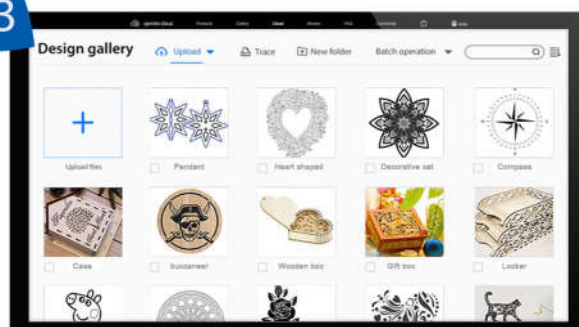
3

xTool Cloud Product Gallery Cloud Forum FAQ Community

Design gallery

Upload

Trace

New folder

Batch operation

+

Upload files

Pendant

Heart shaped

Decorative set

Compass

Case

buccaneer

Wooden box

Gift box

Locker